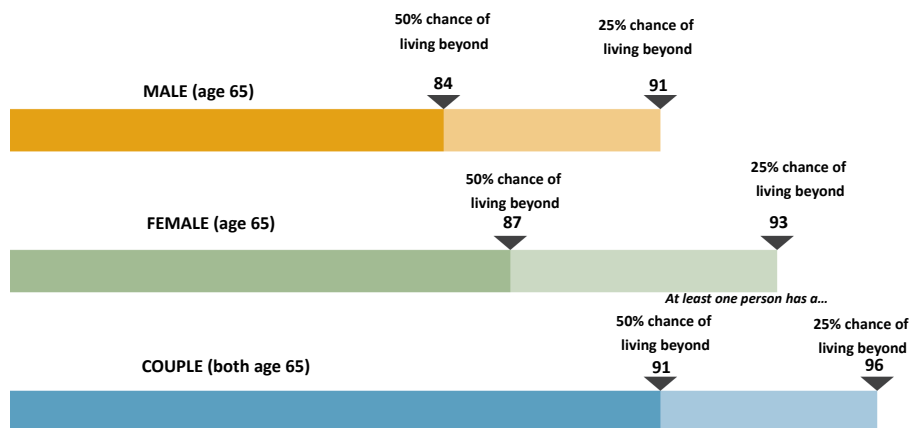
50% chance of living beyond

25% chance of living beyond

MALE (age 65)

84

91

50% chance of living beyond

25% chance of living beyond

FEMALE (age 65)

87

93

*At least one person has a…*

50% chance of living beyond

25% chance of living beyond

COUPLE (both age 65)

91

96